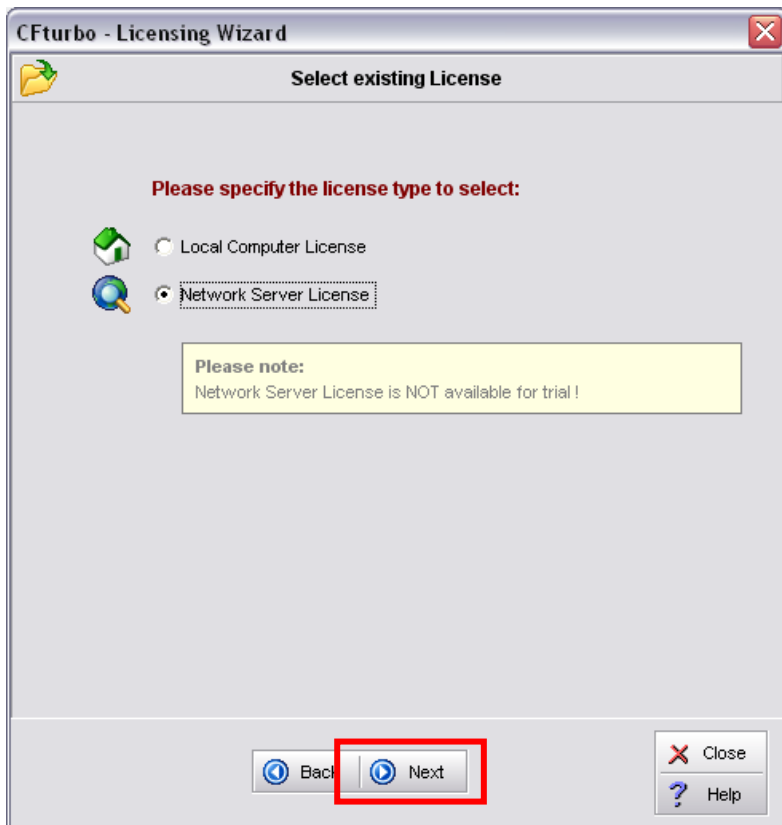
CFturbo - Licensing Wizard

Select existing License

Please specify the license type to select:

Local Computer License

Network Server License

Please note:
Network Server License is NOT available for trial !

Back

Next

Close

Help